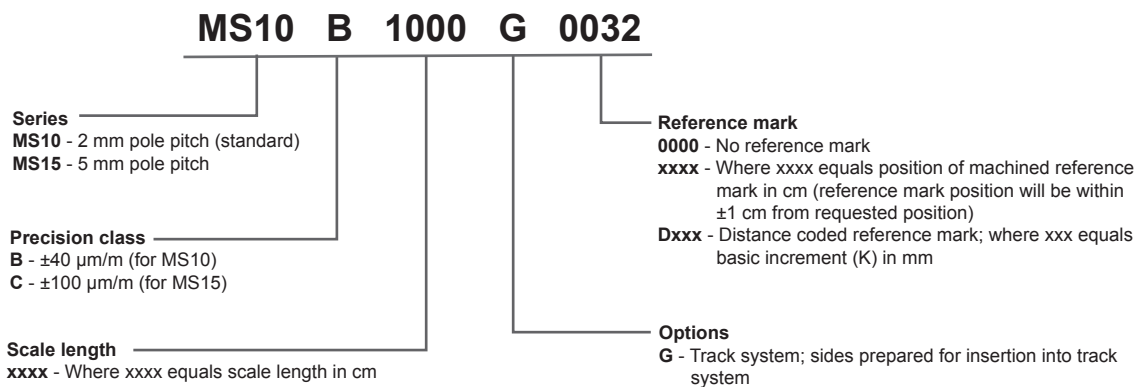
MS10 B 1000 G 0032

Series
MS10 - 2 mm pole pitch (standard)
MS15 - 5 mm pole pitch

Precision class
B - ±40 µm/m (for MS10)
C - ±100 µm/m (for MS15)

Scale length
xxxx - Where xxxx equals scale length in cm

Reference mark
0000 - No reference mark
xxxx - Where xxxx equals position of machined reference mark in cm (reference mark position will be within ±1 cm from requested position)
Dxxx - Distance coded reference mark; where xxx equals basic increment (K) in mm

Options
G - Track system; sides prepared for insertion into track system